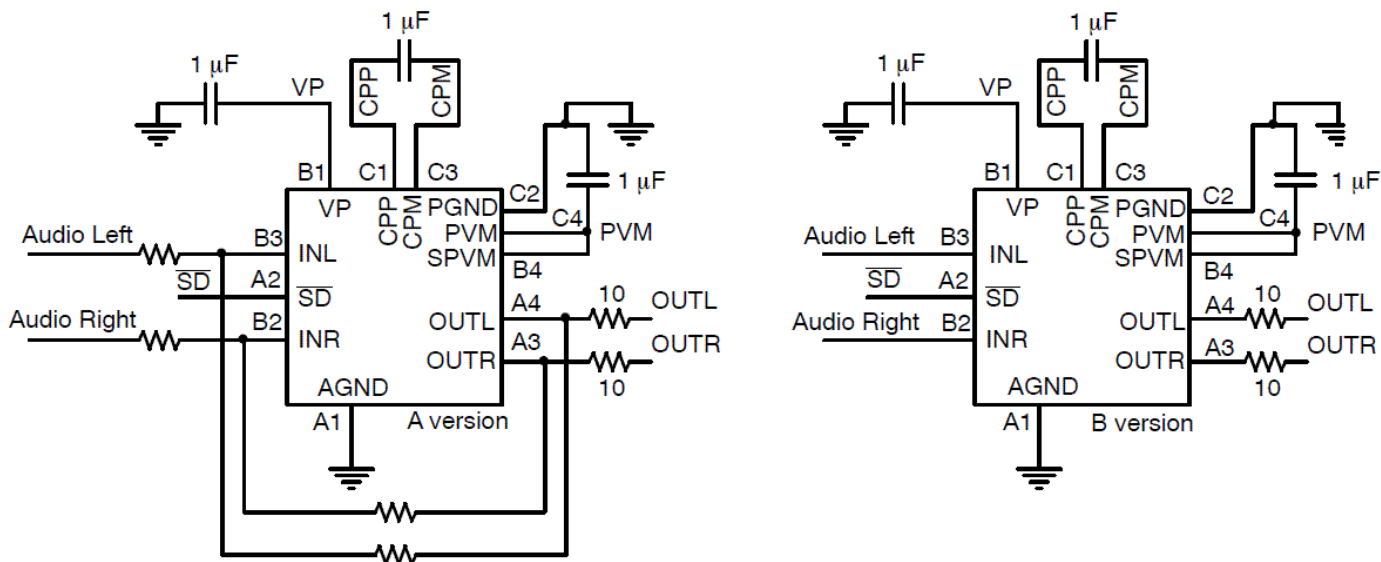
1 μF
1 μF
VP
CPP
CPM
B1
C1
C3
1 μF
C2
VP
CPP
CPM
PGND
C4
PVM
Audio Left
B3
INL
PVM
SPVM
B4
$\overline{SD}$
A2
$\overline{SD}$
Audio Right
B2
INR
OUTL
A4
10
OUTL
OUTR
A3
OUTR
10
AGND
A1
A version

1 μF
1 μF
VP
CPP
CPM
B1
C1
C3
1 μF
C2
VP
CPP
CPM
PGND
C4
PVM
Audio Left
B3
INL
PVM
SPVM
B4
$\overline{SD}$
A2
$\overline{SD}$
Audio Right
B2
INR
OUTL
A4
10
OUTL
OUTR
A3
OUTR
10
AGND
A1
B version